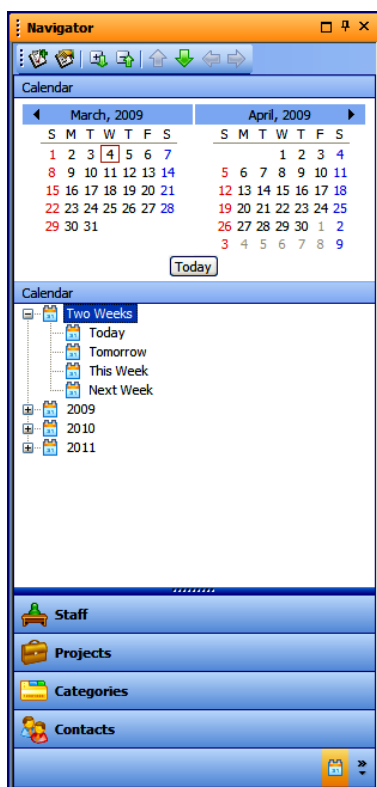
Navigator

Calendar

March, 2009

| S | M | T | W | T | F | S |
|---|---|---|---|---|---|---|
| 1 | 2 | 3 | 4 | 5 | 6 | 7 |
| 8 | 9 | 10 | 11 | 12 | 13 | 14 |
| 15 | 16 | 17 | 18 | 19 | 20 | 21 |
| 22 | 23 | 24 | 25 | 26 | 27 | 28 |
| 29 | 30 | 31 | | | | |

April, 2009

| S | M | T | W | T | F | S |
|---|---|---|---|---|---|---|
| | | | 1 | 2 | 3 | 4 |
| 5 | 6 | 7 | 8 | 9 | 10 | 11 |
| 12 | 13 | 14 | 15 | 16 | 17 | 18 |
| 19 | 20 | 21 | 22 | 23 | 24 | 25 |
| 26 | 27 | 28 | 29 | 30 | 1 | 2 |
| 3 | 4 | 5 | 6 | 7 | 8 | 9 |

Today

Calendar

Two Weeks
Today
Tomorrow
This Week
Next Week
2009
2010
2011

Staff
Projects
Categories
Contacts